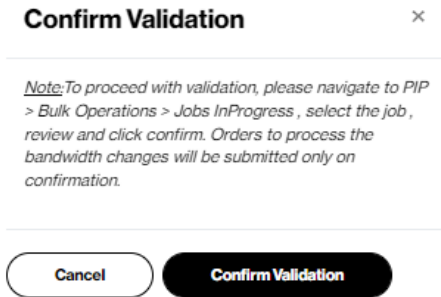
Confirm Validation ×

Note:To proceed with validation, please navigate to PIP > Bulk Operations > Jobs InProgress , select the job , review and click confirm. Orders to process the bandwidth changes will be submitted only on confirmation.

Cancel Confirm Validation